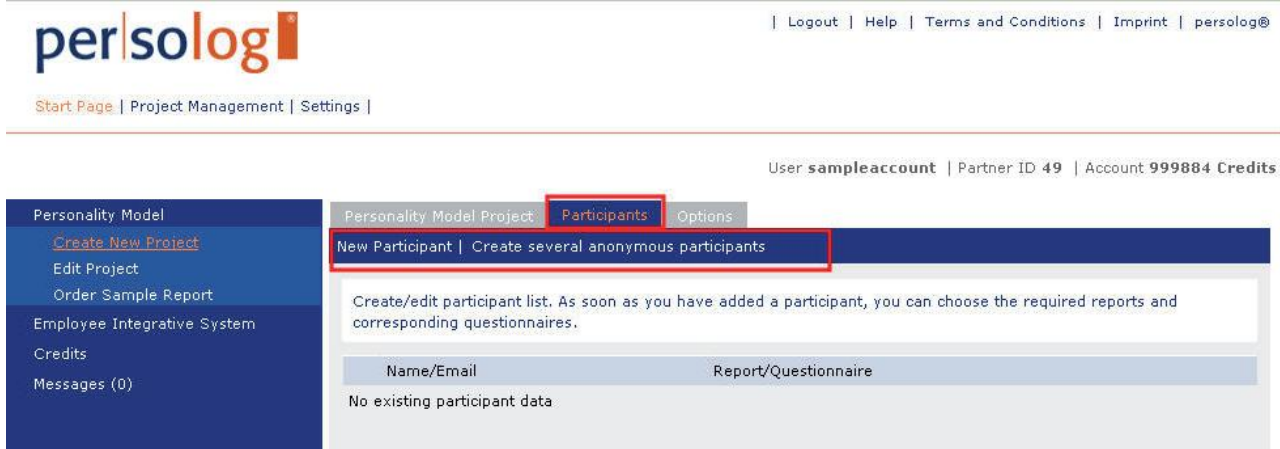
persolog®

| Logout | Help | Terms and Conditions | Imprint | persolog®

Start Page | Project Management | Settings |

User **sampleaccount** | Partner ID **49** | Account **999884 Credits**

Personality Model
Create New Project
Edit Project
Order Sample Report
Employee Integrative System
Credits
Messages (0)

Personality Model Project | Participants | Options

New Participant | Create several anonymous participants

Create/edit participant list. As soon as you have added a participant, you can choose the required reports and corresponding questionnaires.

| Name/Email | Report/Questionnaire |
|---|---|
| No existing participant data | |